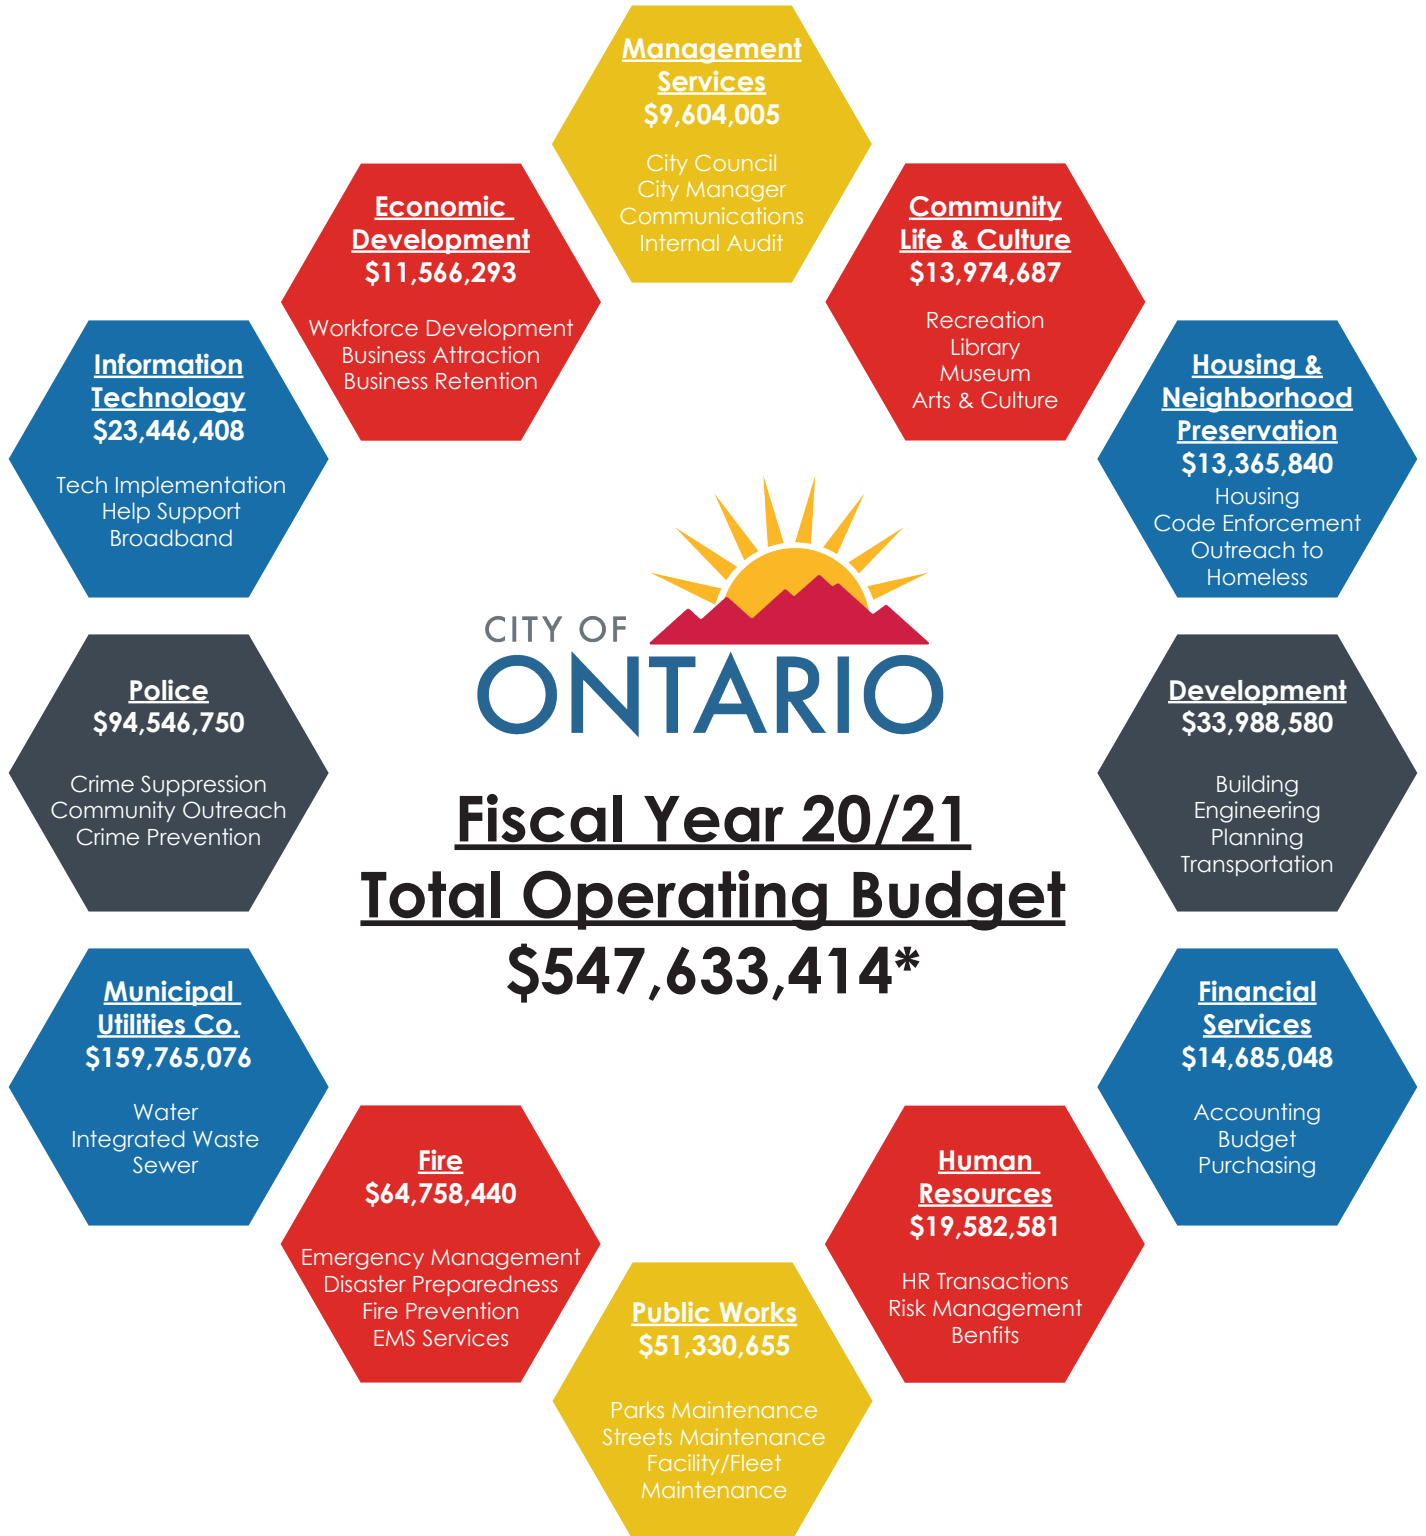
Management Services
$9,604,005

City Council
City Manager
Communications
Internal Audit

Economic Development
$11,566,293

Workforce Development
Business Attraction
Business Retention

Community Life & Culture
$13,974,687

Recreation
Library
Museum
Arts & Culture

Information Technology
$23,446,408

Tech Implementation
Help Support
Broadband

Housing & Neighborhood Preservation
$13,365,840

Housing
Code Enforcement
Outreach to Homeless

CITY OF
ONTARIO

Police
$94,546,750

Crime Suppression
Community Outreach
Crime Prevention

Development
$33,988,580

Building
Engineering
Planning
Transportation

Fiscal Year 20/21
Total Operating Budget
$547,633,414*

Municipal Utilities Co.
$159,765,076

Water
Integrated Waste
Sewer

Financial Services
$14,685,048

Accounting
Budget
Purchasing

Fire
$64,758,440

Emergency Management
Disaster Preparedness
Fire Prevention
EMS Services

Human Resources
$19,582,581

HR Transactions
Risk Management
Benfits

Public Works
$51,330,655

Parks Maintenance
Streets Maintenance
Facility/Fleet Maintenance